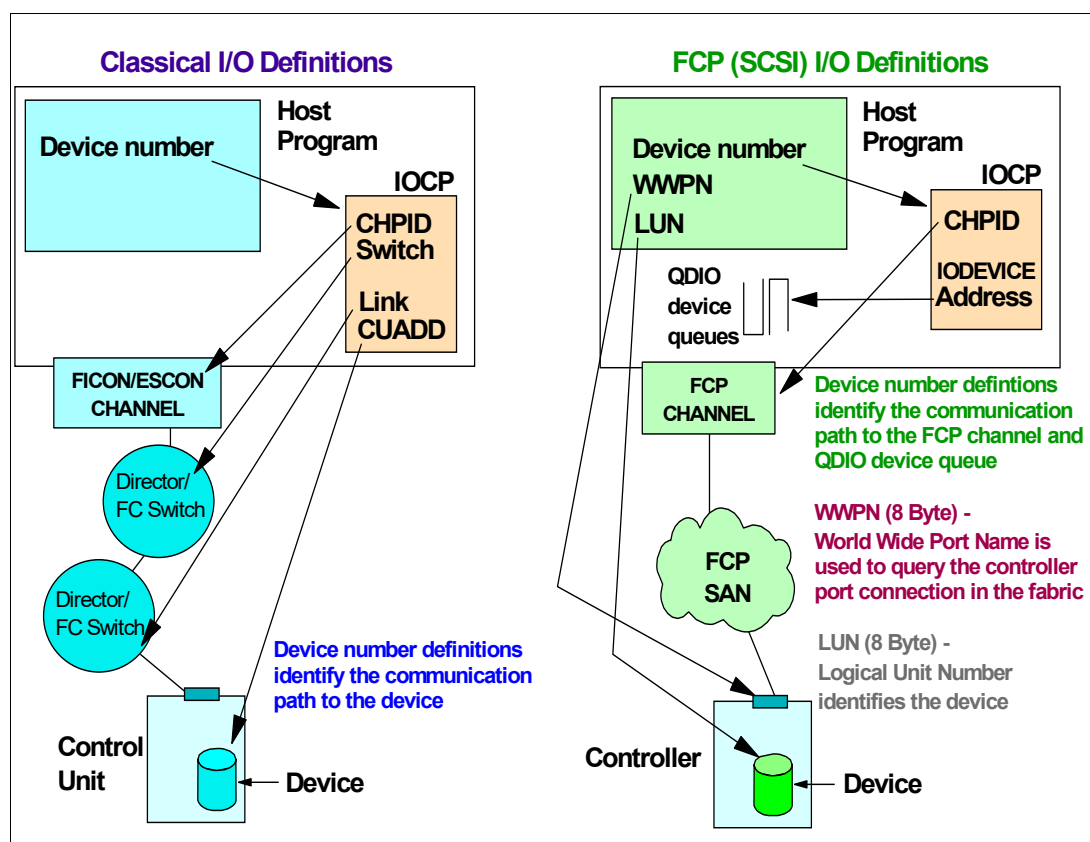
Classical I/O Definitions

Host Program

Device number

IOCP

CHPID
Switch

Link
CUADD

FICON/ESCON CHANNEL

Director/ FC Switch

Director/ FC Switch

Device number definitions identify the communication path to the device

Control Unit

Device

FCP (SCSI) I/O Definitions

Host Program

Device number
WWPN
LUN

IOCP

CHPID

IODEVICE
Address

QDIO device queues

FCP CHANNEL

Device number defintions identify the communication path to the FCP channel and QDIO device queue

FCP SAN

WWPN (8 Byte) - World Wide Port Name is used to query the controller port connection in the fabric

LUN (8 Byte) - Logical Unit Number identifies the device

Controller

Device